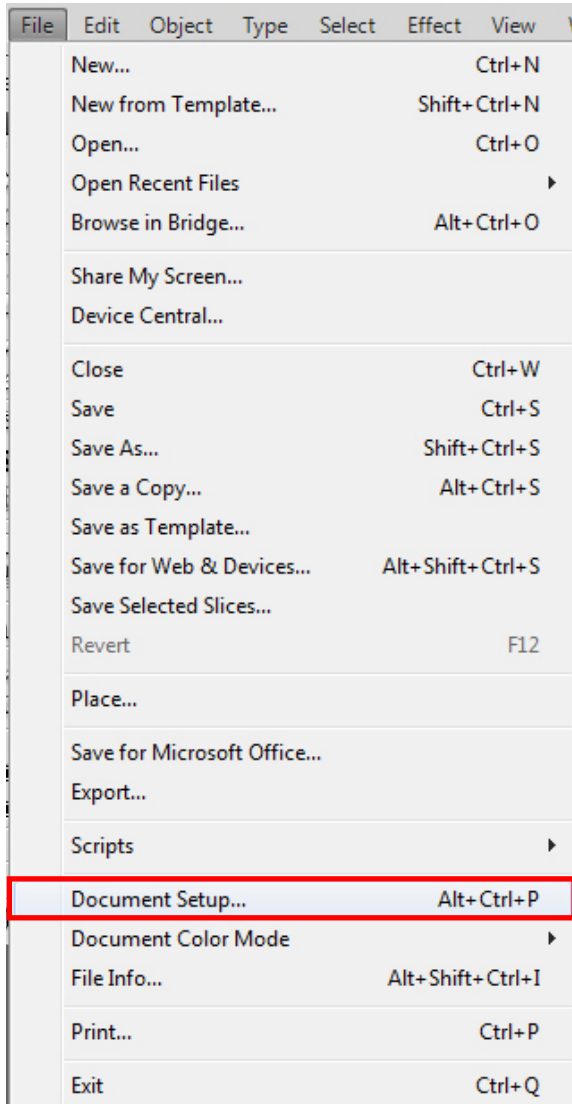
File Edit Object Type Select Effect View

New... Ctrl+N
New from Template... Shift+Ctrl+N
Open... Ctrl+O
Open Recent Files
Browse in Bridge... Alt+Ctrl+O

Share My Screen...
Device Central...

Close Ctrl+W
Save Ctrl+S
Save As... Shift+Ctrl+S
Save a Copy... Alt+Ctrl+S
Save as Template...
Save for Web & Devices... Alt+Shift+Ctrl+S
Save Selected Slices...
Revert F12

Place...

Save for Microsoft Office...
Export...

Scripts

Document Setup... Alt+Ctrl+P
Document Color Mode
File Info... Alt+Shift+Ctrl+I

Print... Ctrl+P

Exit Ctrl+Q